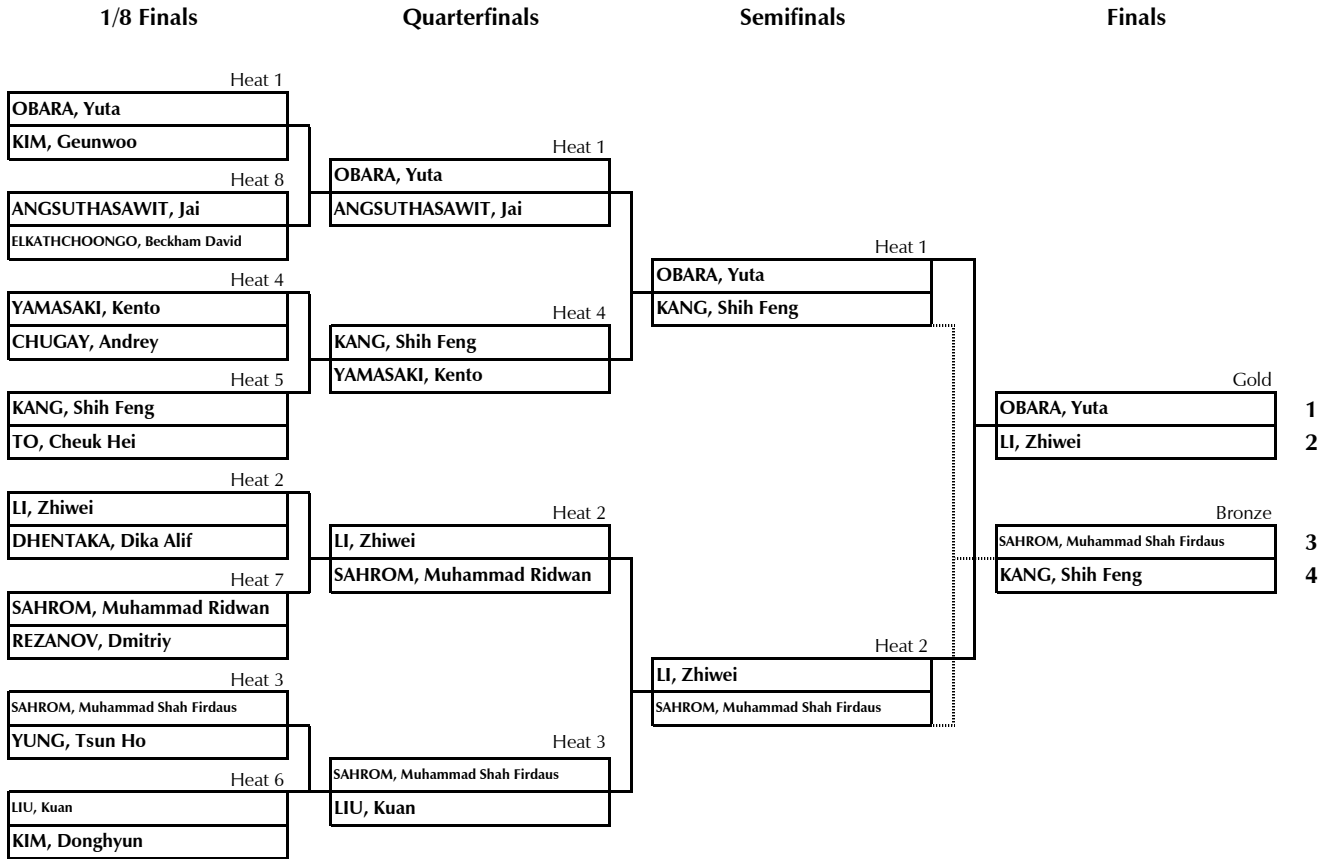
1/8 Finals

Heat 1
OBARA, Yuta
KIM, Geunwoo

Heat 8
ANGSUTHASAWIT, Jai
ELKATHCHOONGO, Beckham David

Heat 4
YAMASAKI, Kento
CHUGAY, Andrey

Heat 5
KANG, Shih Feng
TO, Cheuk Hei

Heat 2
LI, Zhiwei
DHENTAKA, Dika Alif

Heat 7
SAHROM, Muhammad Ridwan
REZANOV, Dmitriy

Heat 3
SAHROM, Muhammad Shah Firdaus
YUNG, Tsun Ho

Heat 6
LIU, Kuan
KIM, Donghyun

Quarterfinals

Heat 1
OBARA, Yuta
ANGSUTHASAWIT, Jai

Heat 4
KANG, Shih Feng
YAMASAKI, Kento

Heat 2
LI, Zhiwei
SAHROM, Muhammad Ridwan

Heat 3
SAHROM, Muhammad Shah Firdaus
LIU, Kuan

Semifinals

Heat 1
OBARA, Yuta
KANG, Shih Feng

Heat 2
LI, Zhiwei
SAHROM, Muhammad Shah Firdaus

Finals

Gold
OBARA, Yuta 1
LI, Zhiwei 2

Bronze
SAHROM, Muhammad Shah Firdaus 3
KANG, Shih Feng 4